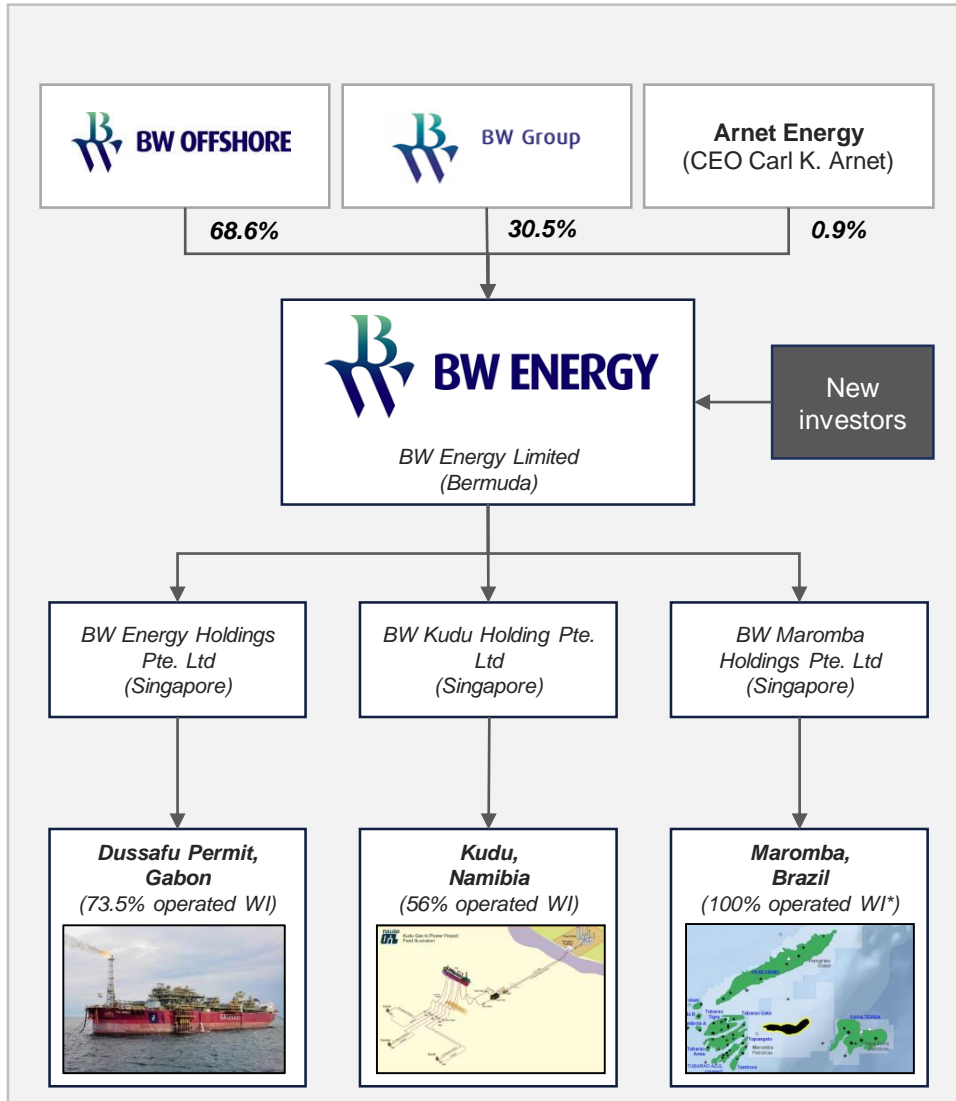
BW OFFSHORE

BW Group

Arnet Energy
(CEO Carl K. Arnet)

68.6%

30.5%

0.9%

BW ENERGY

BW Energy Limited
(Bermuda)

New investors

BW Energy Holdings Pte. Ltd
(Singapore)

BW Kudu Holding Pte. Ltd
(Singapore)

BW Maromba Holdings Pte. Ltd
(Singapore)

Dussafu Permit, Gabon
(73.5% operated WI)

Kudu, Namibia
(56% operated WI)

Kudu Gas to Power Project
Field Illustration

Maromba, Brazil
(100% operated WI*)

Tubarao Gato

Tupinamba

Maromba
Petrobras

Tubarao Azul

Tambore

PAPA-TERRA